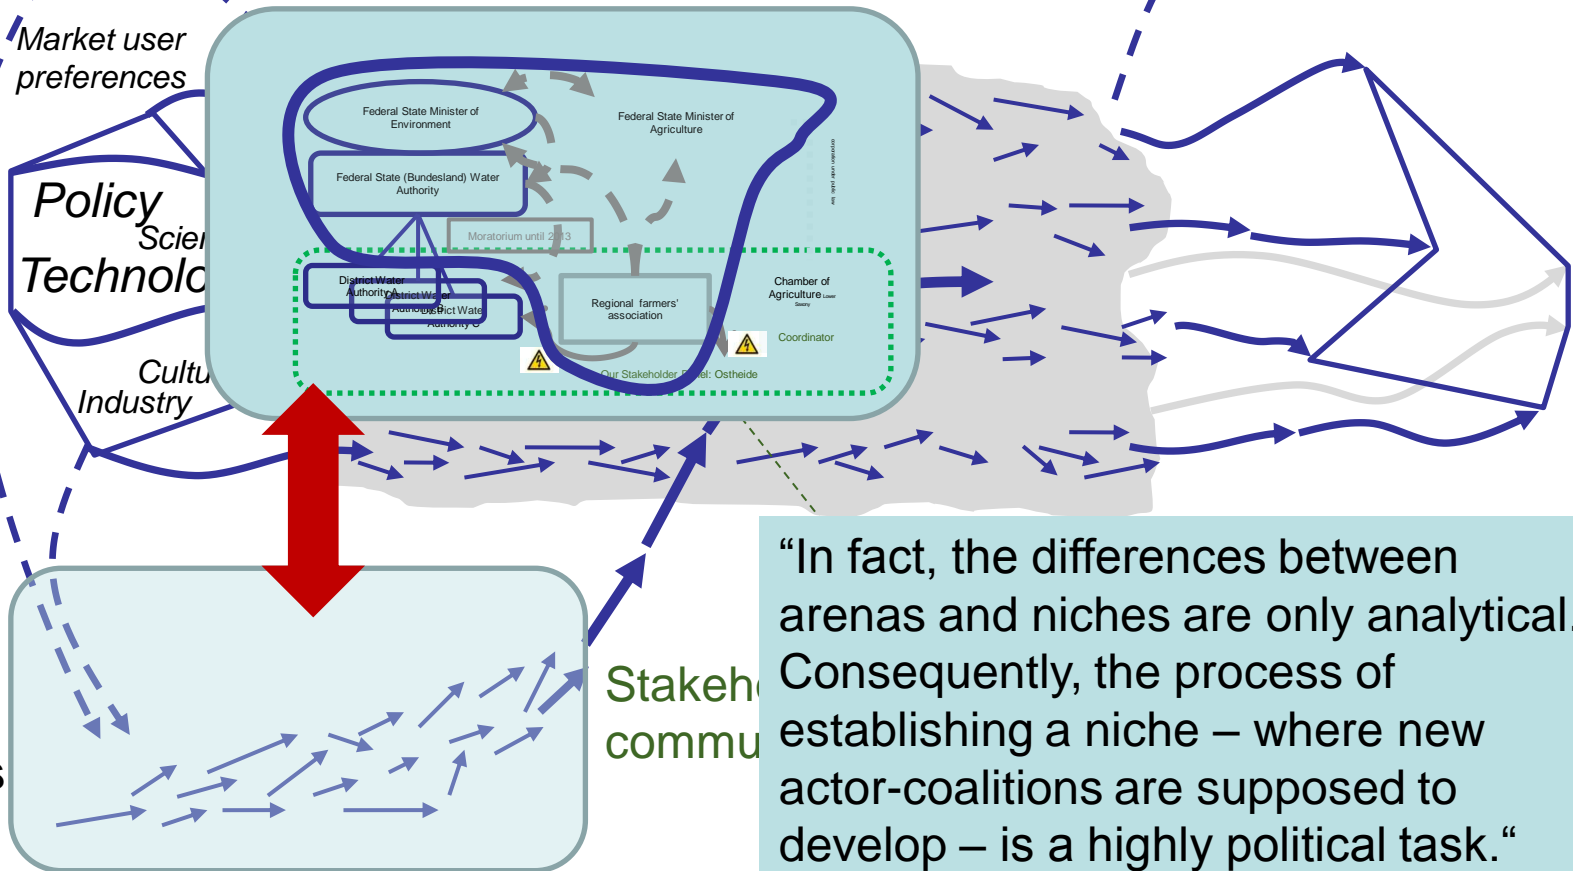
Market user preferences

Policy
Scien
Technolo

Cultu
Industry

Federal State Minister of Environment

Federal State Minister of Agriculture

Federal State (Bundesland) Water Authority

Moratorium until 2013

District Water Authority A
District Water Authority B
District Water Authority C

Regional farmers' association

Chamber of Agriculture

Coordinator

Our Stakeholder Panel: Ostheide

Stakeh
commu

“In fact, the differences between arenas and niches are only analytical. Consequently, the process of establishing a niche – where new actor-coalitions are supposed to develop – is a highly political task.“